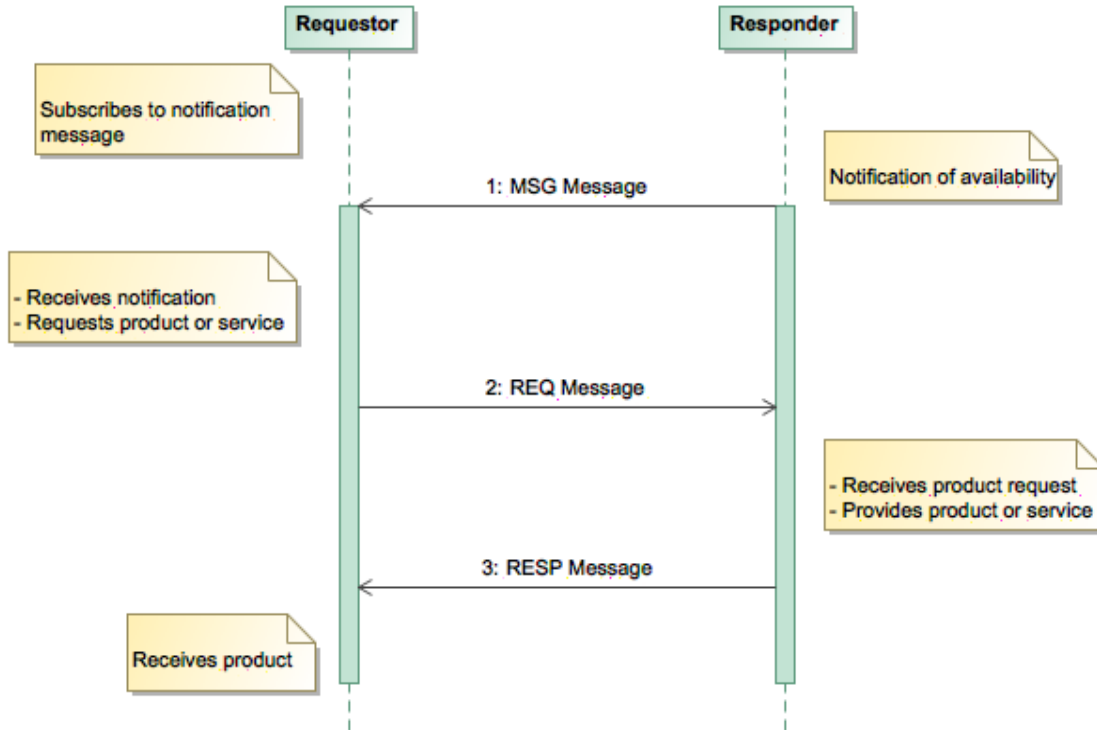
Requestor

Responder

Subscribes to notification message

Notification of availability

1: MSG Message

- Receives notification
- Requests product or service

2: REQ Message

- Receives product request
- Provides product or service

3: RESP Message

Receives product